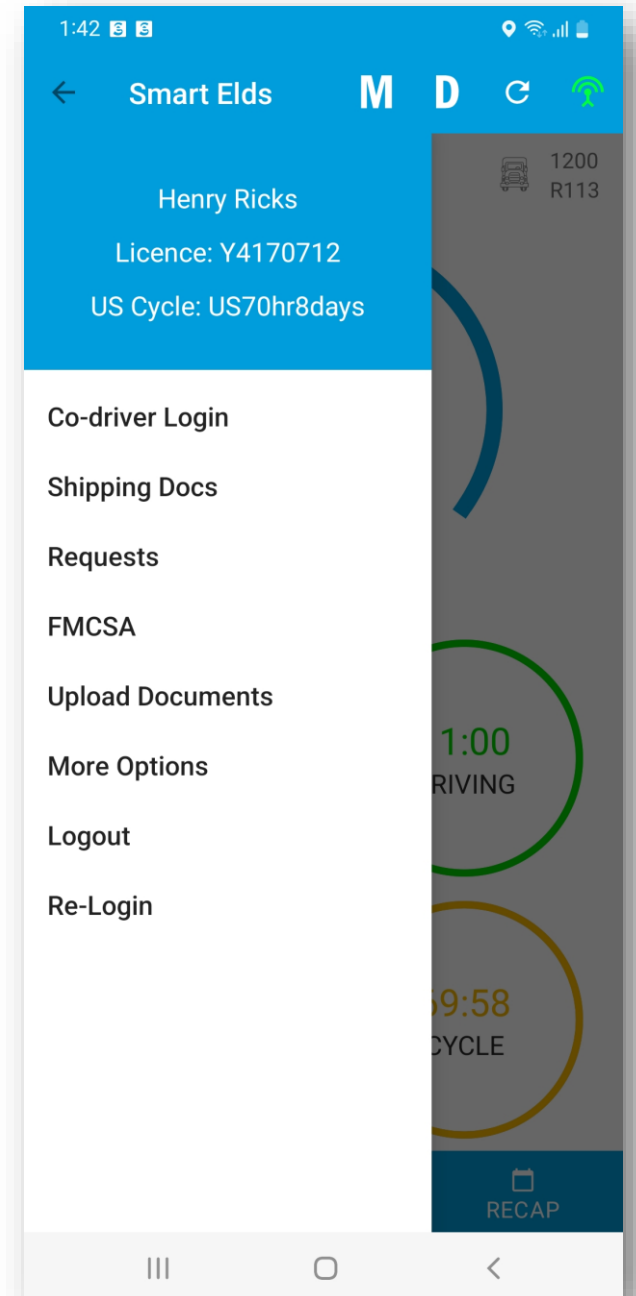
1:42

Smart Elds M D

1200
R113

Henry Ricks
Licence: Y4170712
US Cycle: US70hr8days

Co-driver Login
Shipping Docs
Requests
FMCSA
Upload Documents
More Options
Logout
Re-Login

1:00
RIVING

59:58
CYCLE

RECAP